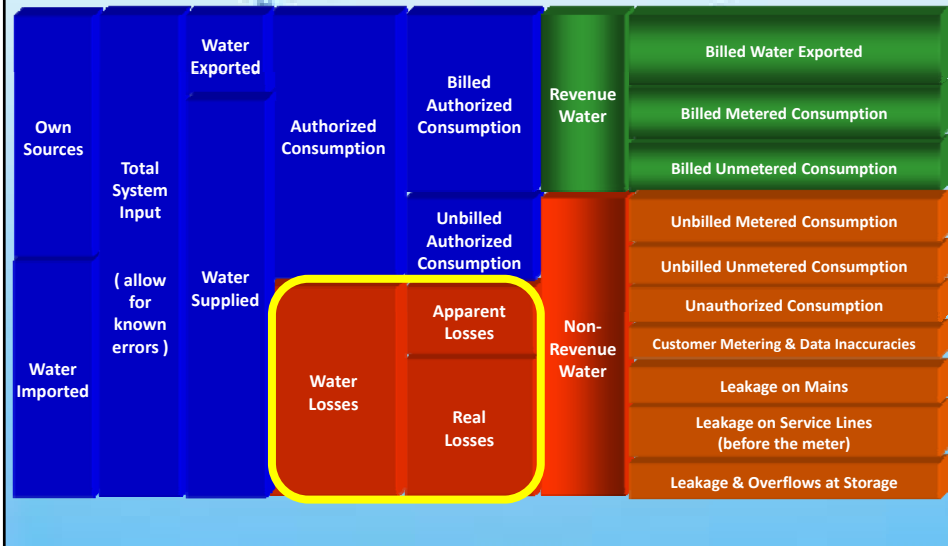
Own Sources

Water Imported

Total System Input

( allow for known errors )

Water Exported

Water Supplied

Authorized Consumption

Water Losses

Billed Authorized Consumption

Unbilled Authorized Consumption

Apparent Losses

Real Losses

Revenue Water

Non-Revenue Water

Billed Water Exported

Billed Metered Consumption

Billed Unmetered Consumption

Unbilled Metered Consumption

Unbilled Unmetered Consumption

Unauthorized Consumption

Customer Metering & Data Inaccuracies

Leakage on Mains

Leakage on Service Lines (before the meter)

Leakage & Overflows at Storage